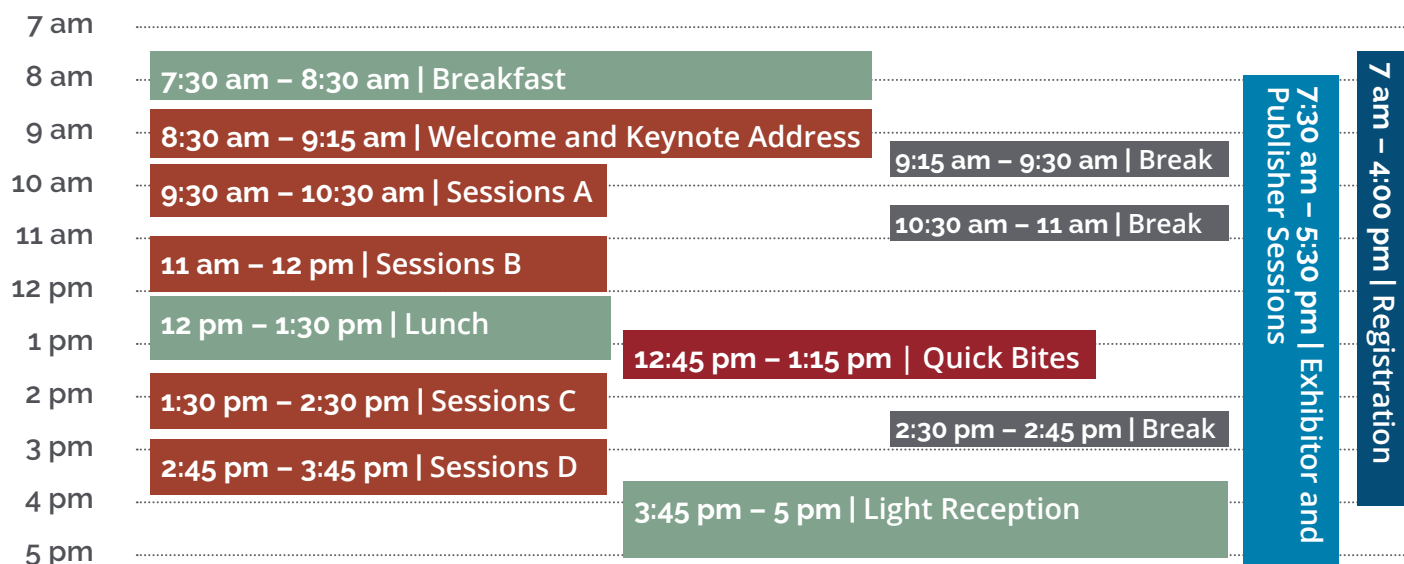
7 am
8 am
9 am
10 am
11 am
12 pm
1 pm
2 pm
3 pm
4 pm
5 pm

7:30 am – 8:30 am | Breakfast
8:30 am – 9:15 am | Welcome and Keynote Address
9:15 am – 9:30 am | Break
9:30 am – 10:30 am | Sessions A
10:30 am – 11 am | Break
11 am – 12 pm | Sessions B
12 pm – 1:30 pm | Lunch
12:45 pm – 1:15 pm | Quick Bites
1:30 pm – 2:30 pm | Sessions C
2:30 pm – 2:45 pm | Break
2:45 pm – 3:45 pm | Sessions D
3:45 pm – 5 pm | Light Reception

7:30 am – 5:30 pm | Exhibitor and Publisher Sessions

7 am – 4:00 pm | Registration